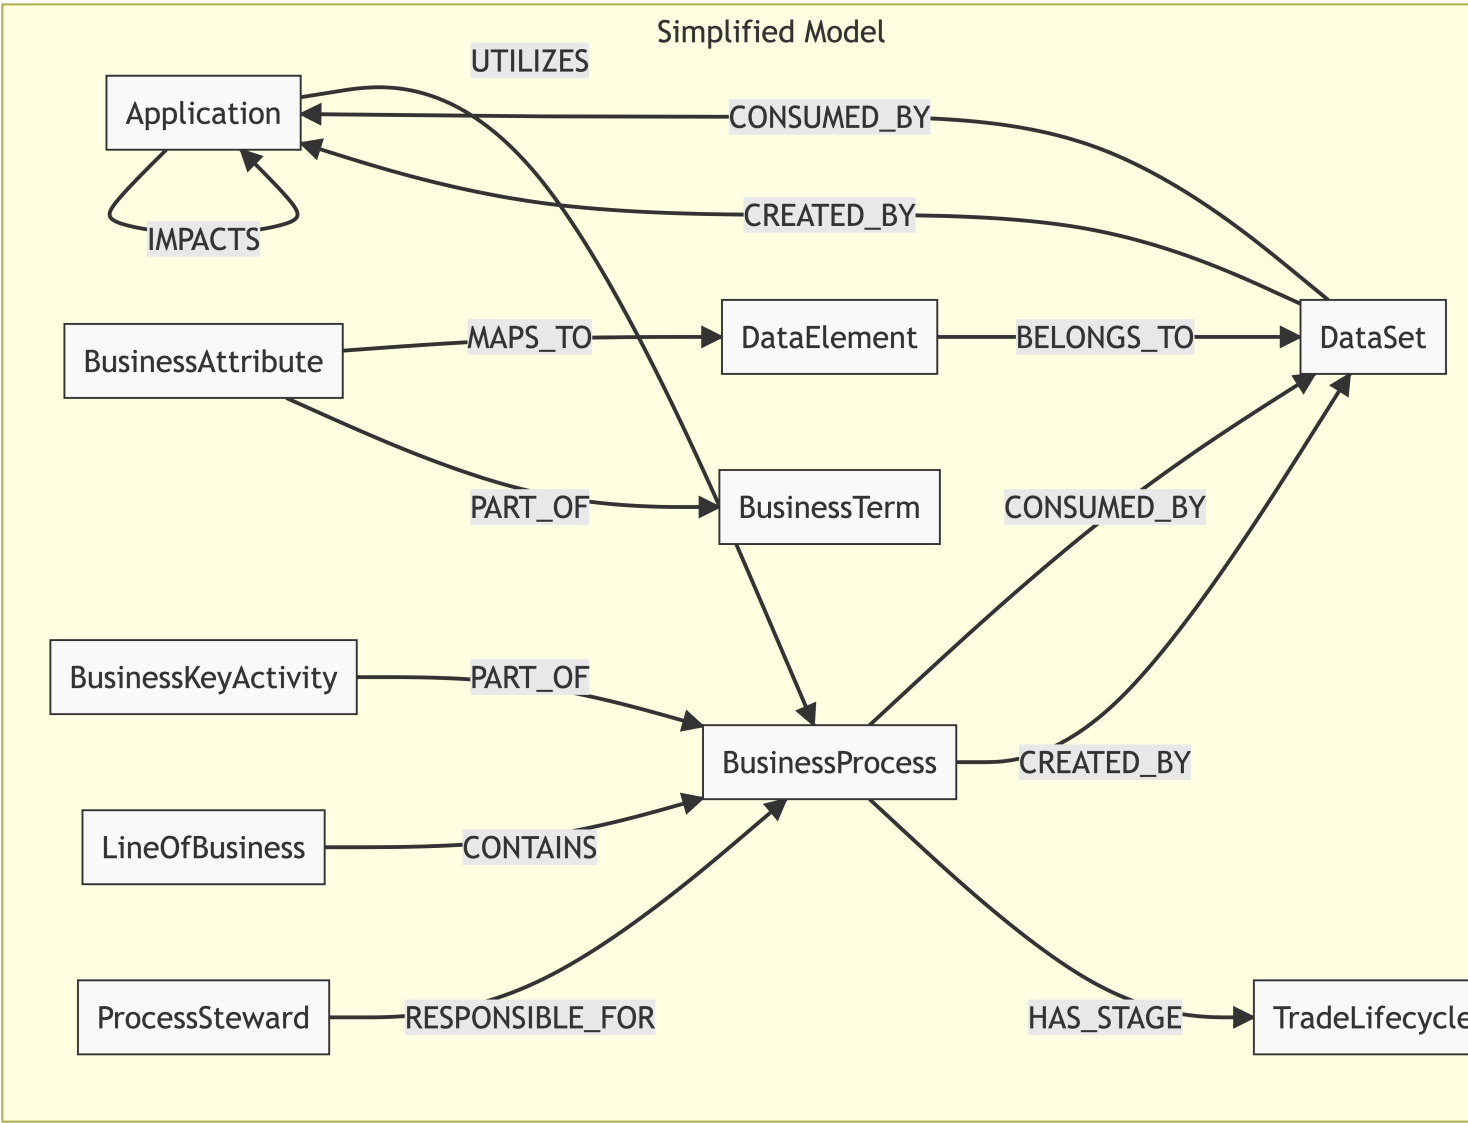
Simplified Model

UTILIZES

Application

CONSUMED_BY

CREATED_BY

IMPACTS

BusinessAttribute

MAPS_TO

DataElement

BELONGS_TO

DataSet

PART_OF

BusinessTerm

CONSUMED_BY

BusinessKeyActivity

PART_OF

BusinessProcess

CREATED_BY

LineOfBusiness

CONTAINS

ProcessSteward

RESPONSIBLE_FOR

HAS_STAGE

TradeLifecycle